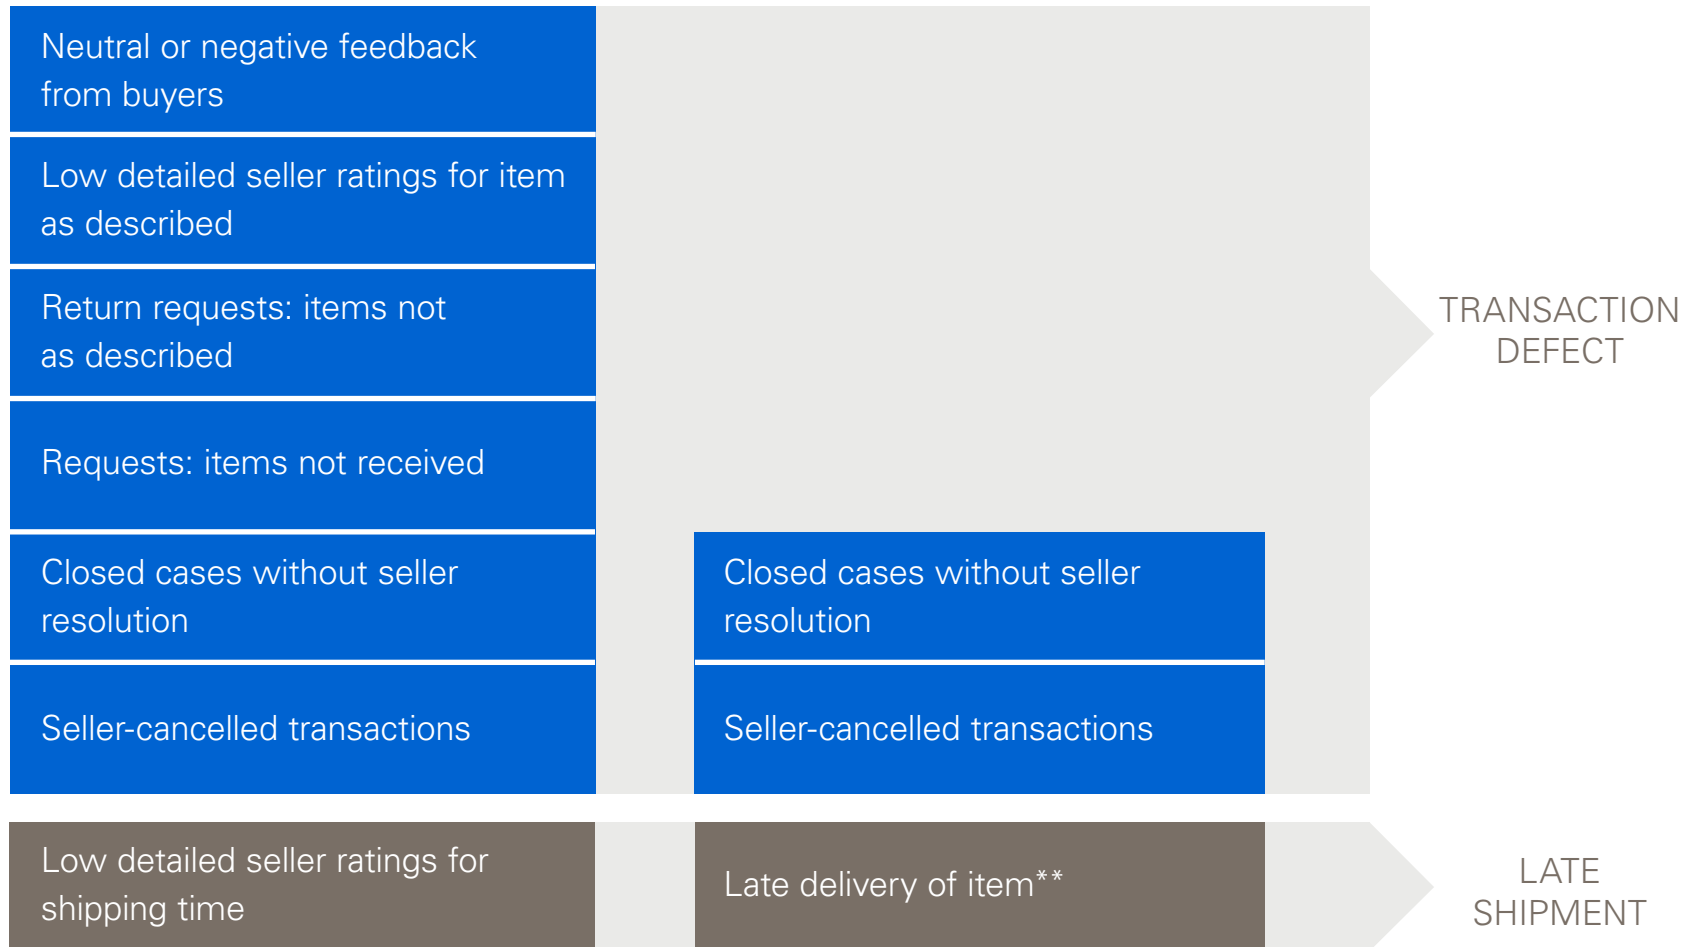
Neutral or negative feedback from buyers

Low detailed seller ratings for item as described

Return requests: items not as described

Requests: items not received

Closed cases without seller resolution

Seller-cancelled transactions

Closed cases without seller resolution

Seller-cancelled transactions

TRANSACTION DEFECT

Low detailed seller ratings for shipping time

Late delivery of item**

LATE SHIPMENT